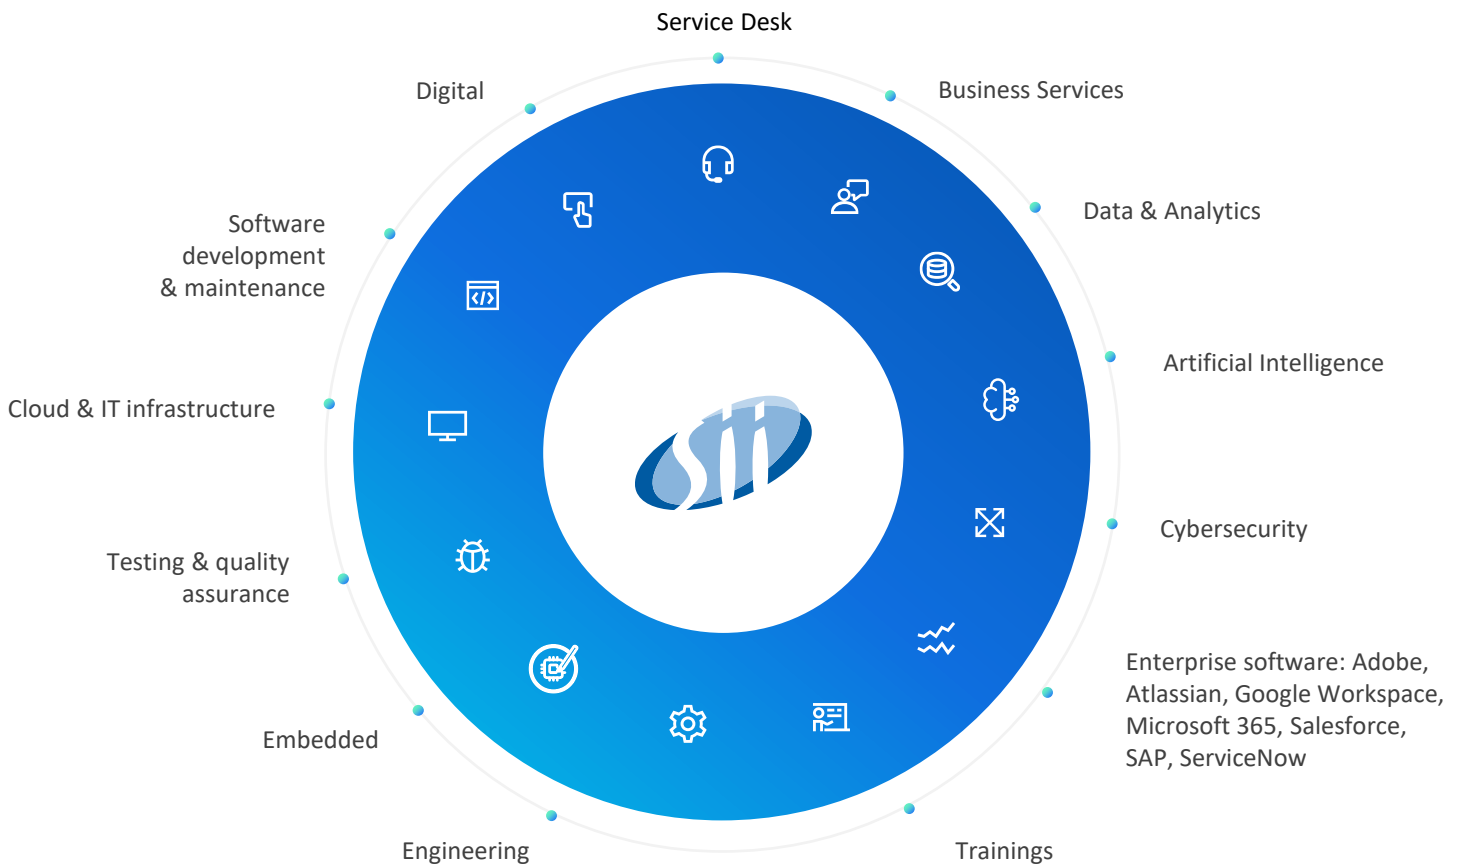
Service Desk

Business Services

Data & Analytics

Artificial Intelligence

Cybersecurity

Enterprise software: Adobe, Atlassian, Google Workspace, Microsoft 365, Salesforce, SAP, ServiceNow

Trainings

Engineering

Embedded

Testing & quality assurance

Cloud & IT infrastructure

Software development & maintenance

Digital

Sii